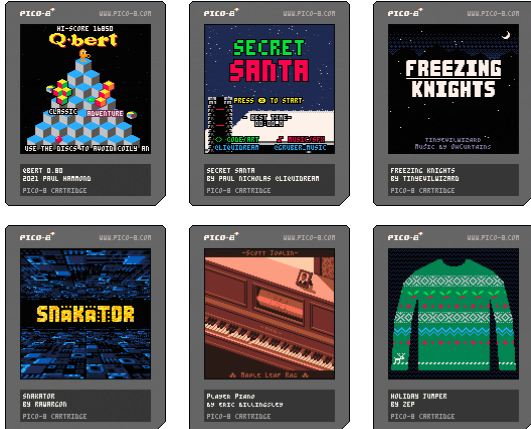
PICO-8 WWW.PICO-8.COM

HI-SCORE 16850

Q·bert

CLASSIC ADVENTURE

USE THE DISCS TO AVOID COILY AN

QBERT 0.80
2021 PAUL HAMMOND

PICO-8 CARTRIDGE

PICO-8 WWW.PICO-8.COM

SECRET SANTA

PRESS TO START

BEST TIME
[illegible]

CODE/ART MUSIC/SFX
@LIQUIDREAM @GRUBER_MUSIC

SECRET SANTA
BY PAUL NICHOLAS @LIQUIDREAM

PICO-8 CARTRIDGE

PICO-8 WWW.PICO-8.COM

FREEZING KNIGHTS

TINYEVILWIZARD
MUSIC BY SWCURTAINS

FREEZING KNIGHTS
BY TINYEVILWIZARD

PICO-8 CARTRIDGE

PICO-8 WWW.PICO-8.COM

SNAKATOR

SNAKATOR
BY KAYAMON

PICO-8 CARTRIDGE

PICO-8 WWW.PICO-8.COM

~SCOTT JOPLIN~

MAPLE LEAF RAG

PLAYER PIANO
BY ERIC BILLINGSLEY

PICO-8 CARTRIDGE

PICO-8 WWW.PICO-8.COM

HOLIDAY JUMPER
BY ZEP

PICO-8 CARTRIDGE